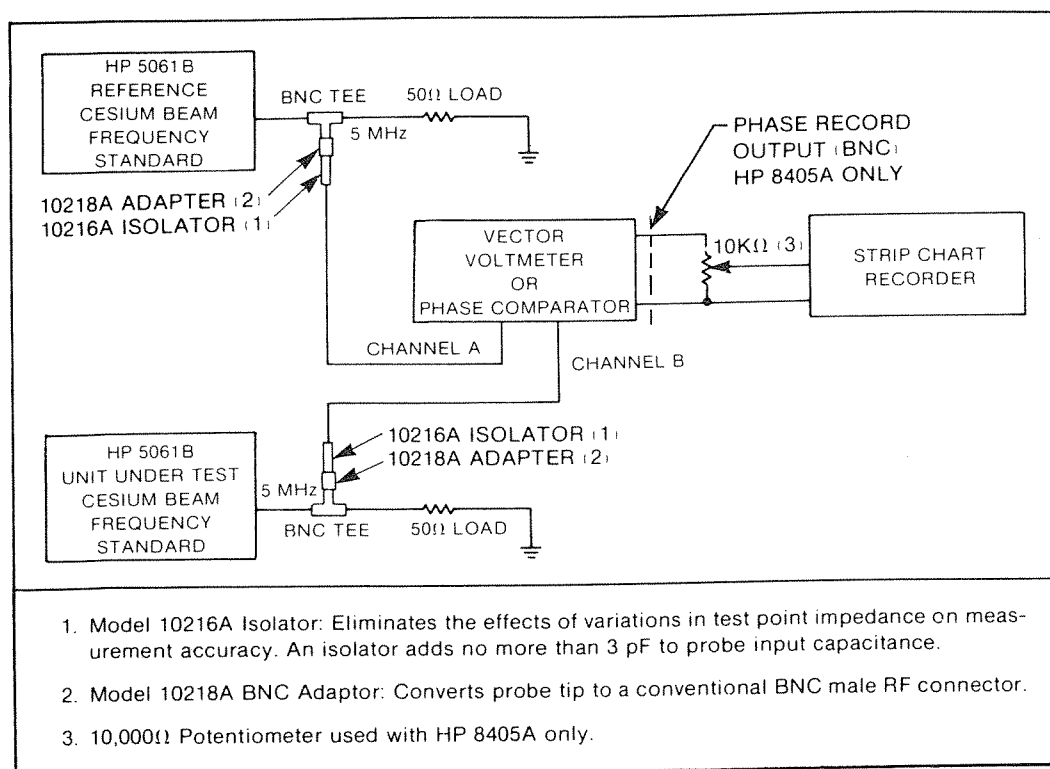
HP 5061B
REFERENCE
CESIUM BEAM
FREQUENCY
STANDARD

BNC TEE

5 MHz

50Ω LOAD

10218A ADAPTER (2)
10216A ISOLATOR (1)

PHASE RECORD
OUTPUT (BNC)
HP 8405A ONLY

VECTOR
VOLTMETER
OR
PHASE COMPARATOR

10KΩ (3)

STRIP CHART
RECORDER

CHANNEL A

CHANNEL B

HP 5061B
UNIT UNDER TEST
CESIUM BEAM
FREQUENCY
STANDARD

10216A ISOLATOR (1)
10218A ADAPTER (2)

5 MHz

BNC TEE

50Ω LOAD

1. Model 10216A Isolator: Eliminates the effects of variations in test point impedance on measurement accuracy. An isolator adds no more than 3 pF to probe input capacitance.

2. Model 10218A BNC Adaptor: Converts probe tip to a conventional BNC male RF connector.

3. 10,000Ω Potentiometer used with HP 8405A only.